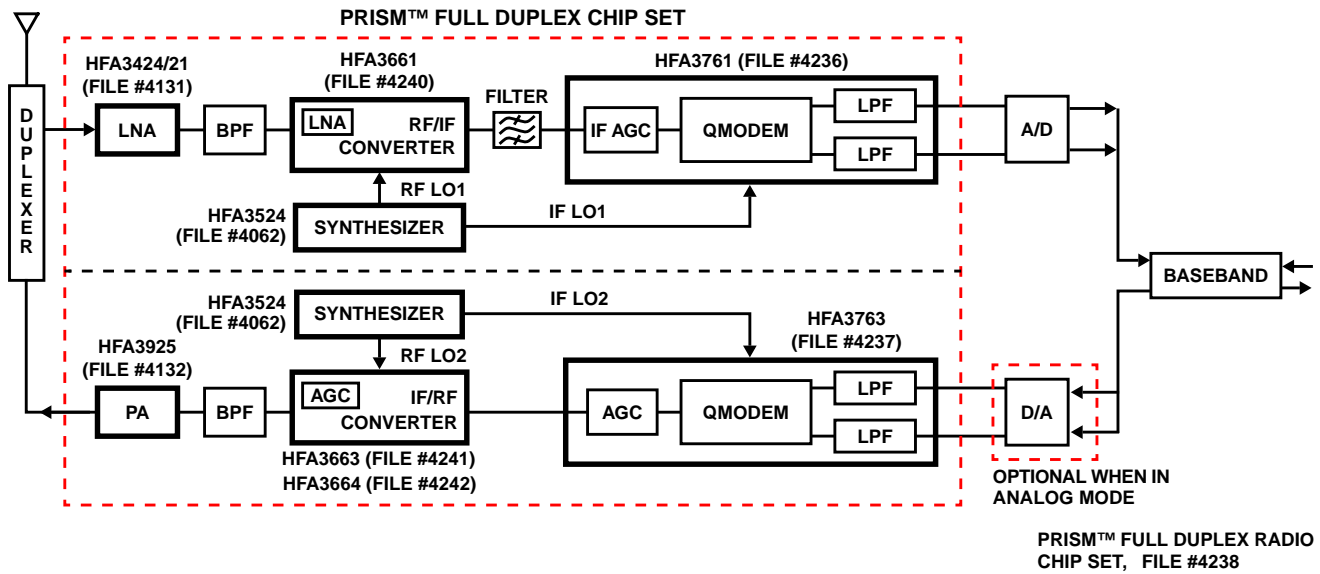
PRISM™ FULL DUPLEX CHIP SET

DUPLEXER

HFA3424/21
(FILE #4131)

LNA

BPF

HFA3661
(FILE #4240)

LNA

RF/IF
CONVERTER

FILTER

HFA3761 (FILE #4236)

IF AGC

QMODEM

LPF

LPF

A/D

RF LO1

HFA3524
(FILE #4062)

SYNTHESIZER

IF LO1

BASEBAND

HFA3524
(FILE #4062)

SYNTHESIZER

IF LO2

HFA3763
(FILE #4237)

RF LO2

HFA3925
(FILE #4132)

PA

BPF

AGC

IF/RF
CONVERTER

AGC

QMODEM

LPF

LPF

D/A

HFA3663 (FILE #4241)
HFA3664 (FILE #4242)

OPTIONAL WHEN IN ANALOG MODE

PRISM™ FULL DUPLEX RADIO CHIP SET, FILE #4238